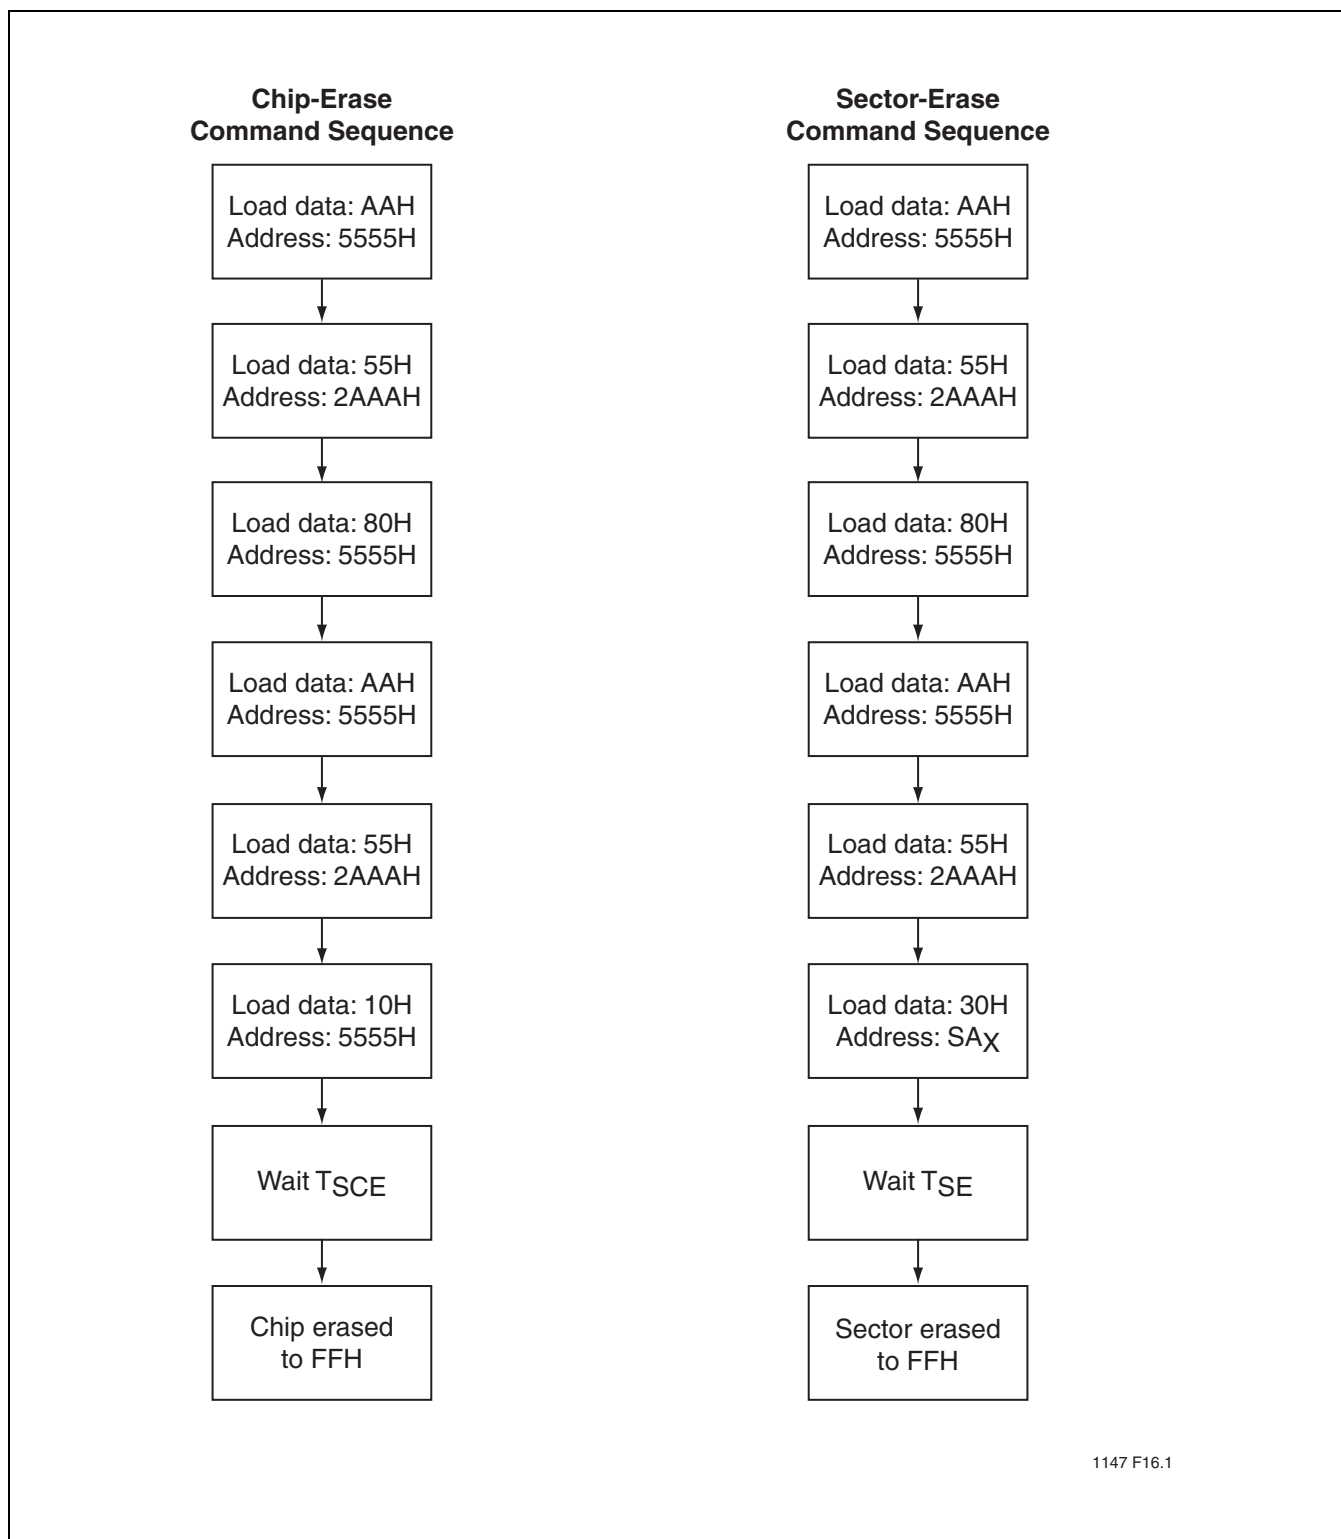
**Chip-Erase Command Sequence**

Load data: AAH
Address: 5555H

Load data: 55H
Address: 2AAAH

Load data: 80H
Address: 5555H

Load data: AAH
Address: 5555H

Load data: 55H
Address: 2AAAH

Load data: 10H
Address: 5555H

Wait $T_{SCE}$

Chip erased to FFH

**Sector-Erase Command Sequence**

Load data: AAH
Address: 5555H

Load data: 55H
Address: 2AAAH

Load data: 80H
Address: 5555H

Load data: AAH
Address: 5555H

Load data: 55H
Address: 2AAAH

Load data: 30H
Address: $SA_X$

Wait $T_{SE}$

Sector erased to FFH

1147 F16.1